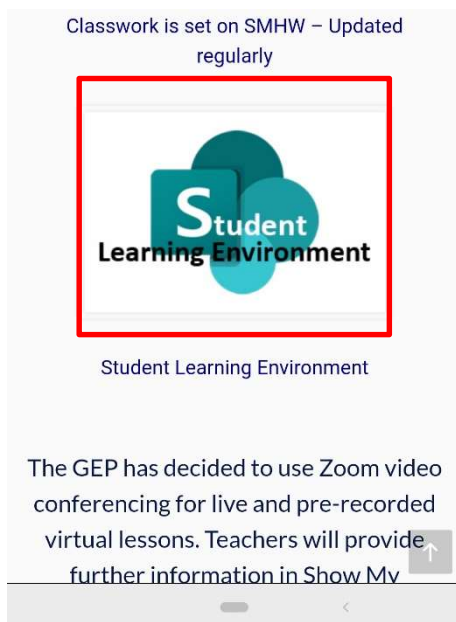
Classwork is set on SMHW – Updated regularly

Student
Learning Environment

Student Learning Environment

The GEP has decided to use Zoom video conferencing for live and pre-recorded virtual lessons. Teachers will provide further information in Show My